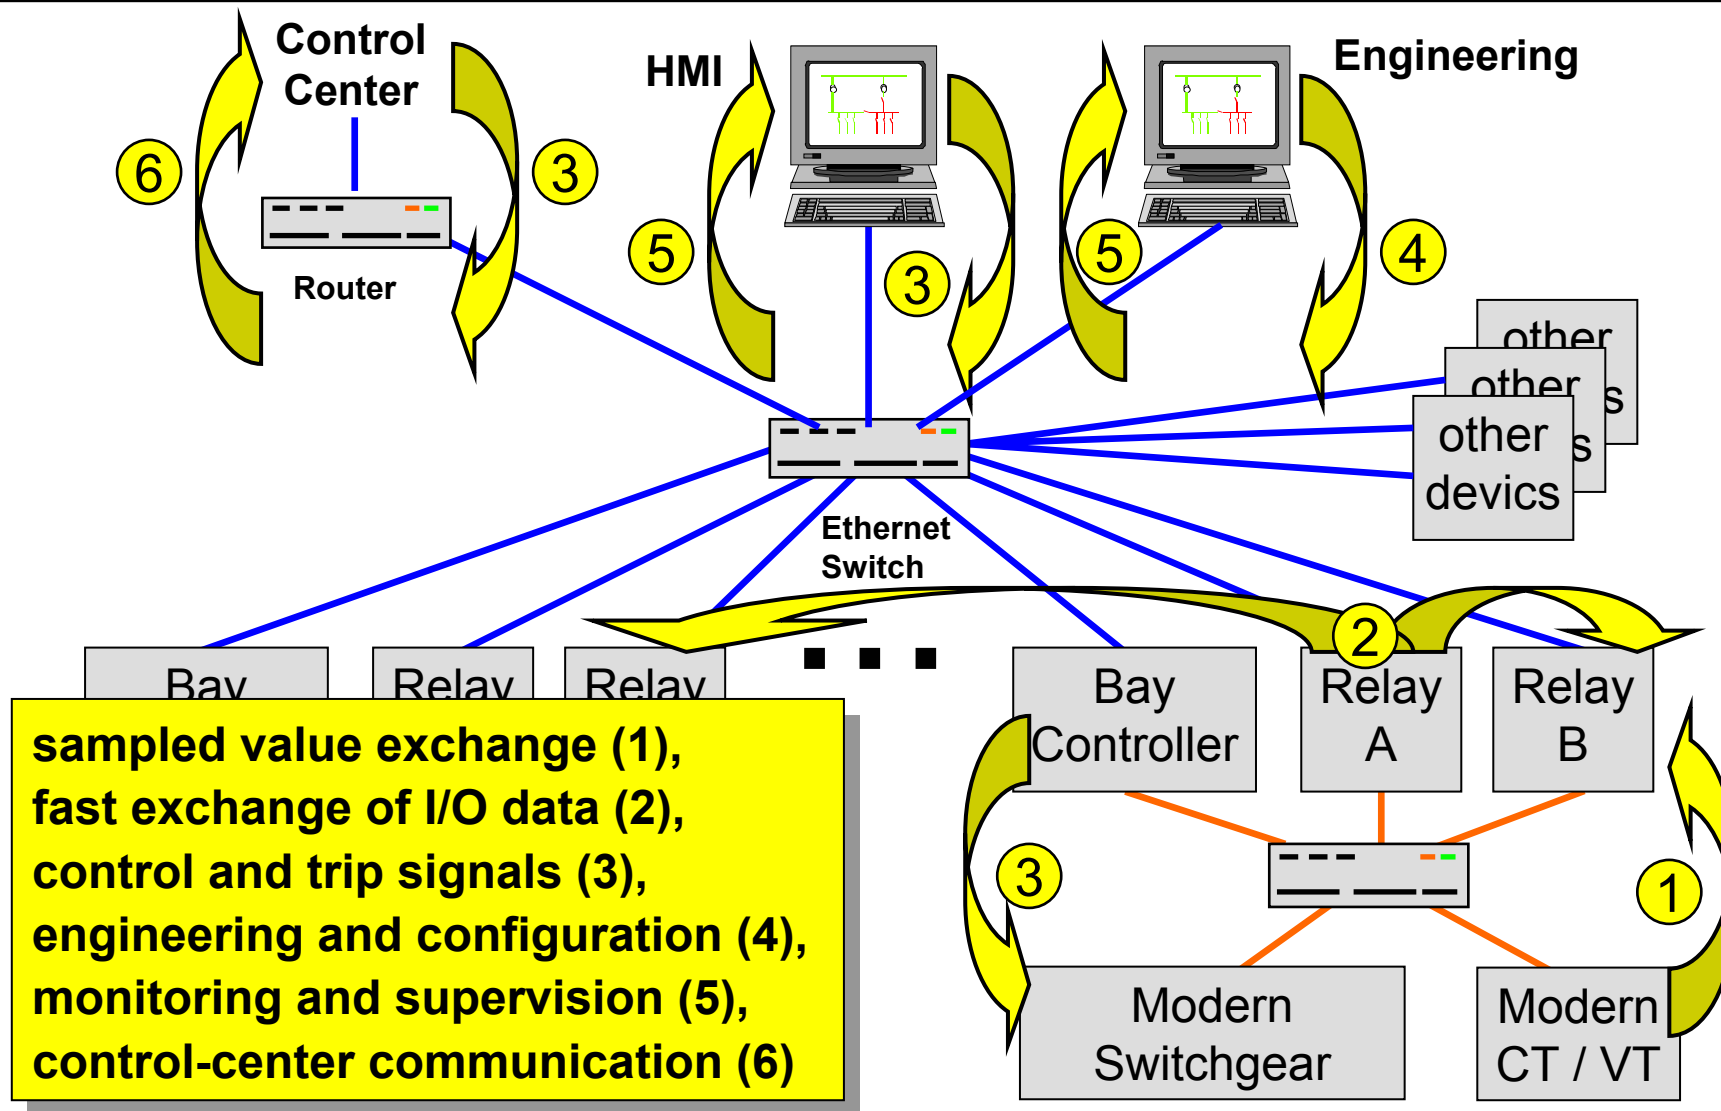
Control Center

6

3

Router

HMI

5

3

5

Engineering

4

other

other s

other devics s

Ethernet Switch

2

Bay

Relay

Relay

...

Bay Controller

Relay A

Relay B

3

1

Modern Switchgear

Modern CT / VT

sampled value exchange (1),
fast exchange of I/O data (2),
control and trip signals (3),
engineering and configuration (4),
monitoring and supervision (5),
control-center communication (6)